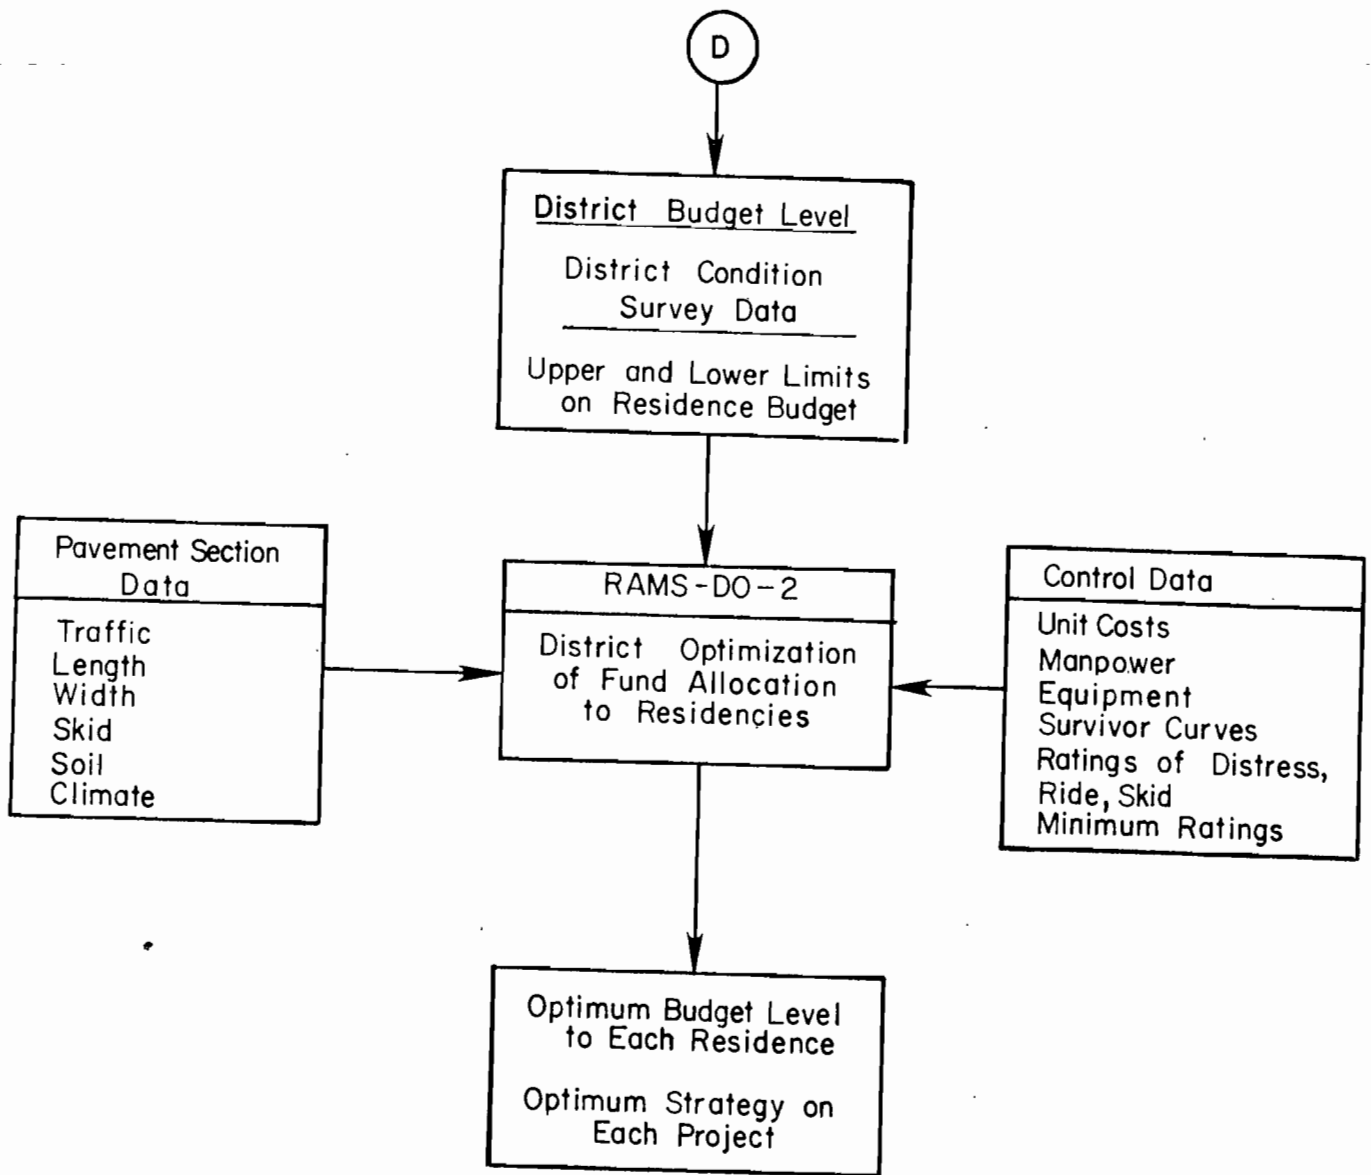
D

District Budget Level

District Condition Survey Data

Upper and Lower Limits on Residence Budget

Pavement Section Data

Traffic
Length
Width
Skid
Soil
Climate

RAMS-DO-2

District Optimization of Fund Allocation to Residencies

Control Data

Unit Costs
Manpower
Equipment
Survivor Curves
Ratings of Distress, Ride, Skid
Minimum Ratings

Optimum Budget Level to Each Residence

Optimum Strategy on Each Project